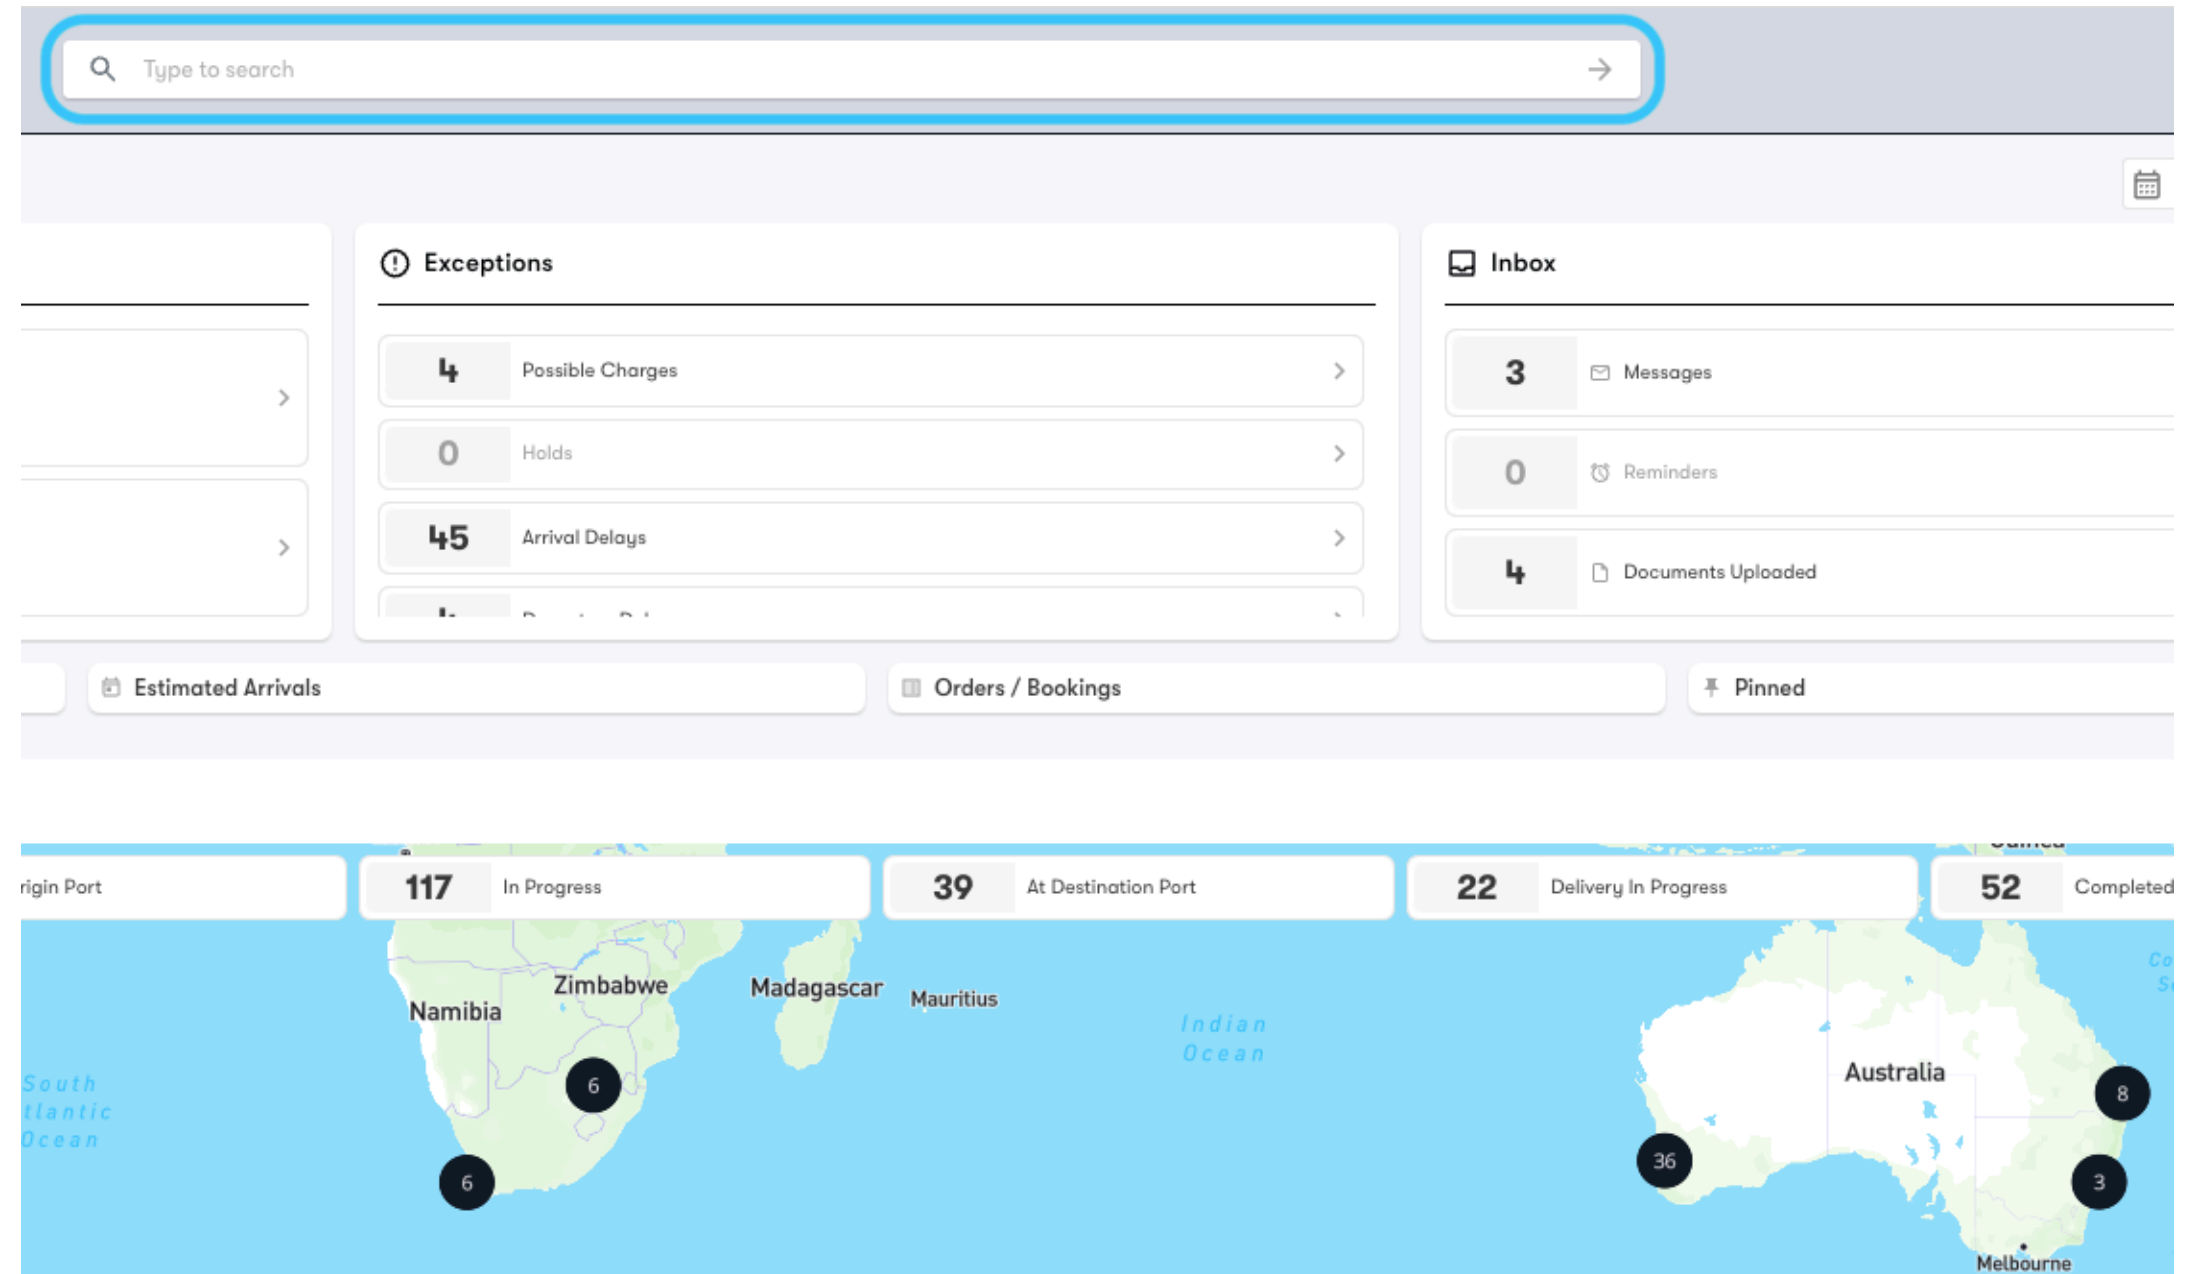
Type to search

Exceptions

4 Possible Charges

0 Holds

45 Arrival Delays

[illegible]

Inbox

3 Messages

0 Reminders

4 Documents Uploaded

Estimated Arrivals

Orders / Bookings

Pinned

rigin Port

117 In Progress

39 At Destination Port

22 Delivery In Progress

52 Completed

Zimbabwe

Madagascar

Mauritius

Namibia

Indian Ocean

South tlantic Ocean

Australia

Melbourne

6

6

36

8

3